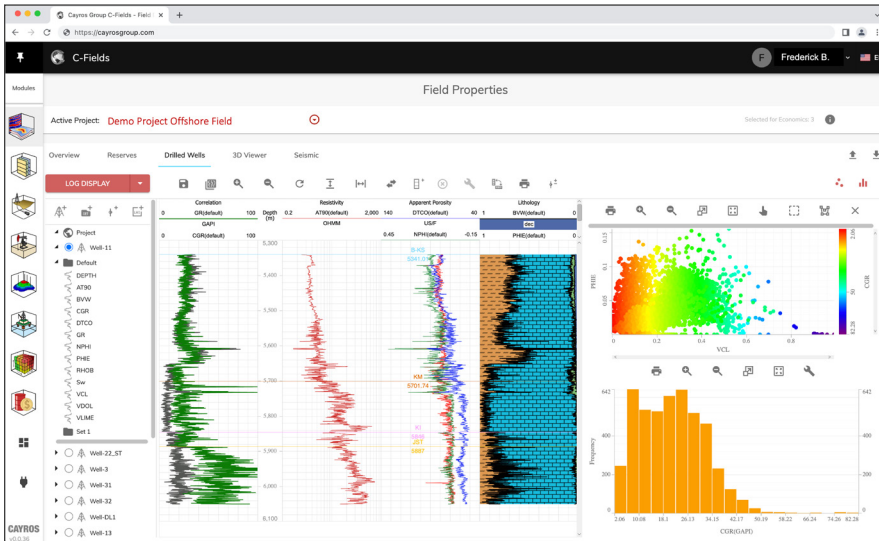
Cayros Group C-Fields - Field
https://cayrosgroup.com

C-Fields

Frederick B.

Modules

Field Properties

Active Project: Demo Project Offshore Field

Selected for Economics: 0

Overview Reserves Drilled Wells 3D Viewer Seismic

LOG DISPLAY

Project
Well-11
Default
DEPTH
AT90
BVW
CGR
DTCO
GR
NPHI
PHIE
RHOB
Sw
VCL
VDOL
VLIME
Set 1
Well-22_ST
Well-3
Well-31
Well-32
Well-DL1
Well-13

| Correlation | Depth (m) | Resistivity | Apparent Porosity | Lithology |
|---|---|---|---|---|
| 0 GR(default) 100 | | 0.2 AT90(default) 2,000 | 140 DTCO(default) 40 | 1 BVW(default) 0 |
| GAPI | | OHMM | US/F | dec |
| 0 CGR(default) 100 | | | 0.45 NPHI(default) -0.15 | 1 PHIE(default) 0 |

5,300
5,400
5,500
5,600
5,700
5,800
5,900
6,000
6,100

B-KS
5347.6
KM
5701.74
KI
5868
JS7
5887

PHIE
VCL
CGR
0.13
0.1
0.05
0
0.2
0.4
0.6
0.8
2.06
42.17
82.28

Frequency
CGR(GAPI)
642
400
200
0
2.06
10.08
18.1
26.13
34.15
42.17
50.19
58.22
66.24
74.26
82.28

CAYROS
v0.0.36